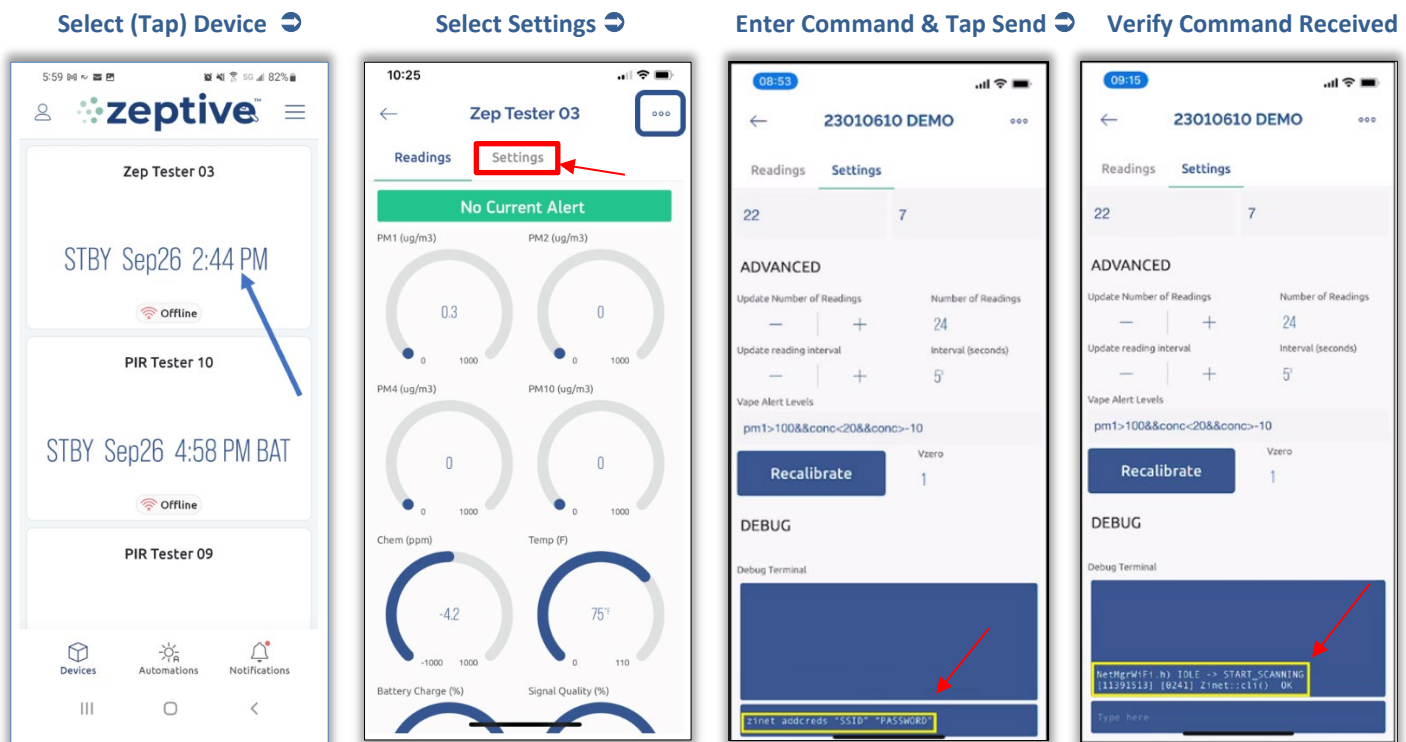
Select (Tap) Device ➲

5:59 82%

zeptive

Zep Tester 03

STBY Sep26 2:44 PM

Offline

PIR Tester 10

STBY Sep26 4:58 PM BAT

Offline

PIR Tester 09

Devices Automations Notifications

Select Settings ➲

10:25

Zep Tester 03

Readings Settings

No Current Alert

PM1 (ug/m3) 0.3 0 1000

PM2 (ug/m3) 0 0 1000

PM4 (ug/m3) 0 0 1000

PM10 (ug/m3) 0 0 1000

Chem (ppm) -4.2 -1000 1000

Temp (F) 75°F 0 110

Battery Charge (%)

Signal Quality (%)

Enter Command & Tap Send ➲

08:53

23010610 DEMO

Readings Settings

22 7

ADVANCED

Update Number of Readings − +

Number of Readings 24

Update reading interval − +

Interval (seconds) 5

Vape Alert Levels

pm1>100&&conc<20&&conc>-10

Recalibrate

Vzero 1

DEBUG

Debug Terminal

zinet addcreds "SSID" "PASSWORD"

Verify Command Received

09:15

23010610 DEMO

Readings Settings

22 7

ADVANCED

Update Number of Readings − +

Number of Readings 24

Update reading interval − +

Interval (seconds) 5

Vape Alert Levels

pm1>100&&conc<20&&conc>-10

Recalibrate

Vzero 1

DEBUG

Debug Terminal

NetMgrWiFi.h) IDLE -> START_SCANNING
[11391513] [0241] Zinet::cli() OK

Type here